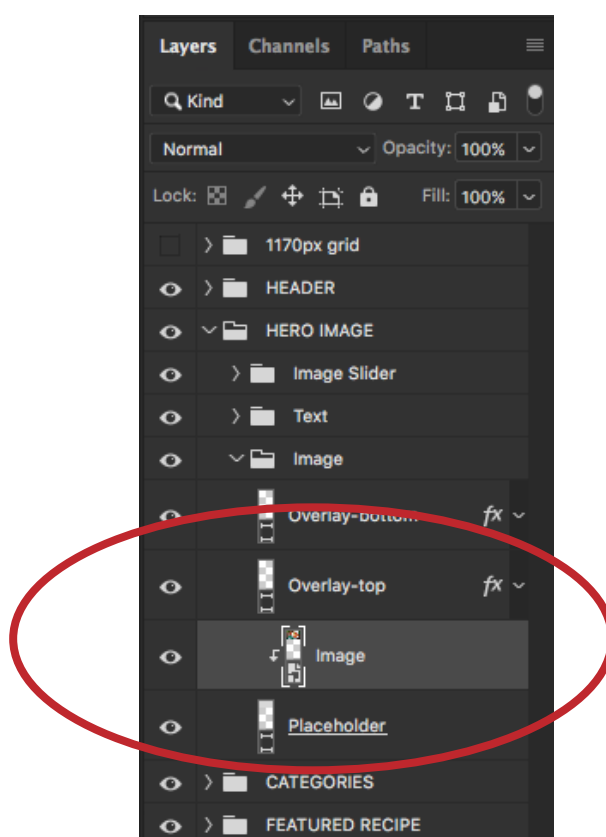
Layers Channels Paths

Kind

Normal

Opacity: 100%

Lock:

Fill: 100%

1170px grid

HEADER

HERO IMAGE

Image Slider

Text

Image

Overlay-bott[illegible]

$fx$

Overlay-top

$fx$

Image

Placeholder

CATEGORIES

FEATURED RECIPE